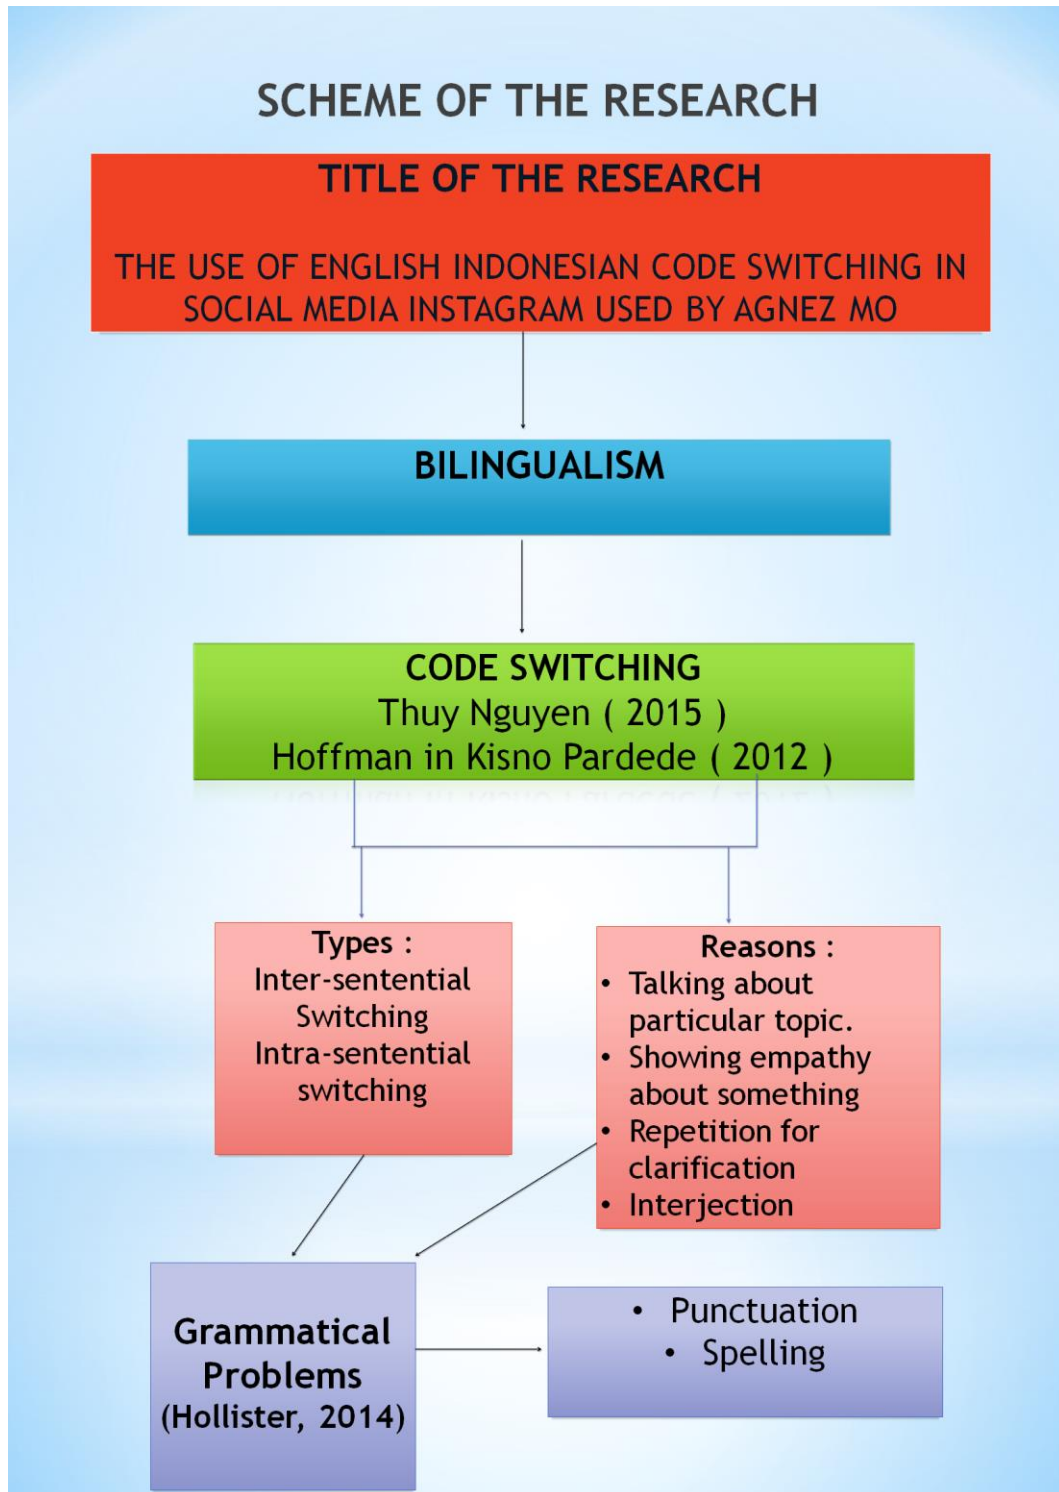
SCHEME OF THE RESEARCH

TITLE OF THE RESEARCH

THE USE OF ENGLISH INDONESIAN CODE SWITCHING IN SOCIAL MEDIA INSTAGRAM USED BY AGNEZ MO

BILINGUALISM

CODE SWITCHING
Thuy Nguyen ( 2015 )
Hoffman in Kisno Pardede ( 2012 )

Types :
Inter-sentential Switching
Intra-sentential switching

Reasons :
• Talking about particular topic.
• Showing empathy about something
• Repetition for clarification
• Interjection

Grammatical Problems
(Hollister, 2014)

• Punctuation
• Spelling